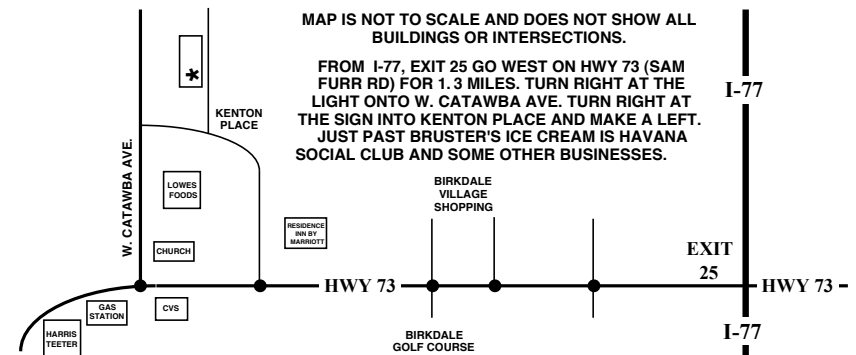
MAP IS NOT TO SCALE AND DOES NOT SHOW ALL BUILDINGS OR INTERSECTIONS.

FROM I-77, EXIT 25 GO WEST ON HWY 73 (SAM FURR RD) FOR 1. 3 MILES. TURN RIGHT AT THE LIGHT ONTO W. CATAWBA AVE. TURN RIGHT AT THE SIGN INTO KENTON PLACE AND MAKE A LEFT. JUST PAST BRUSTER'S ICE CREAM IS HAVANA SOCIAL CLUB AND SOME OTHER BUSINESSES.

I-77

*

KENTON PLACE

W. CATAWBA AVE.

LOWES FOODS

CHURCH

RESIDENCE INN BY MARRIOTT

BIRKDALE VILLAGE SHOPPING

EXIT 25

HWY 73

HWY 73

GAS STATION

CVS

HARRIS TEETER

BIRKDALE GOLF COURSE

I-77